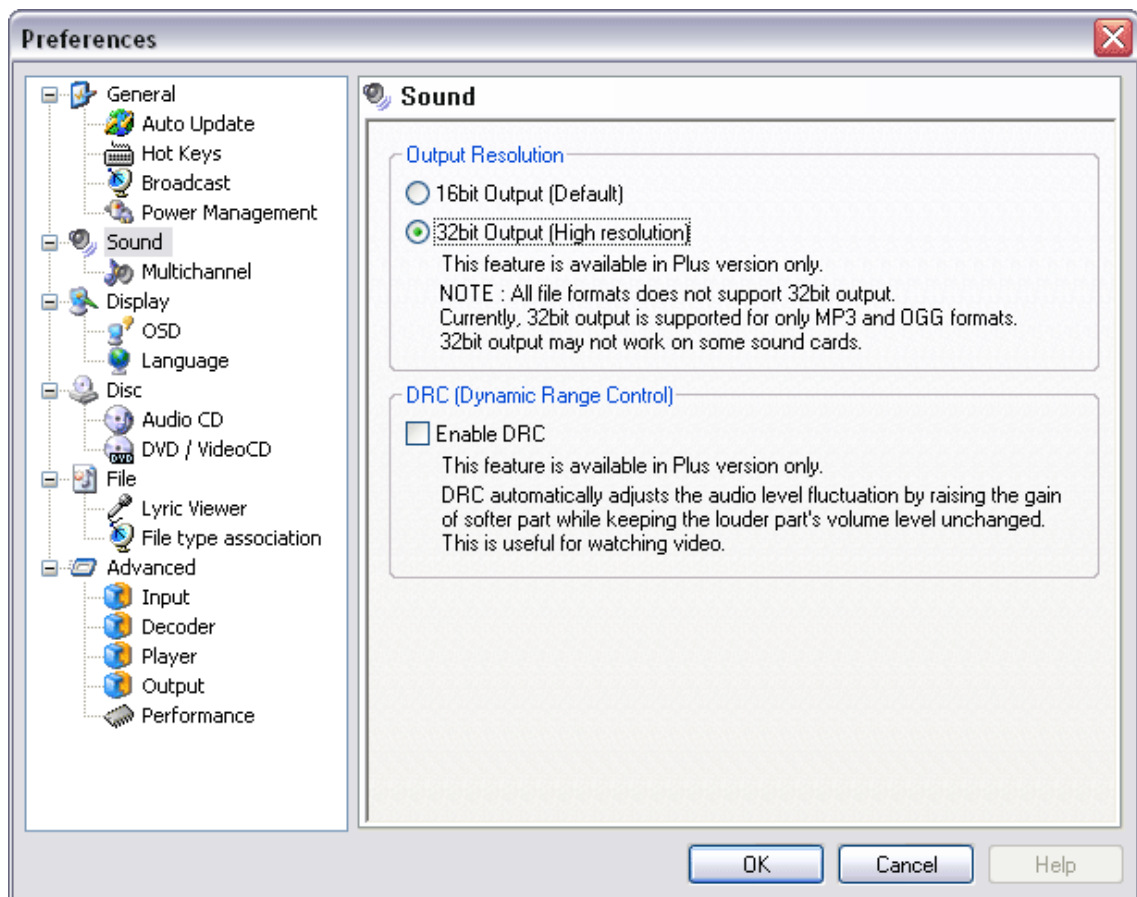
Preferences

General
Auto Update
Hot Keys
Broadcast
Power Management
Sound
Multichannel
Display
OSD
Language
Disc
Audio CD
DVD / VideoCD
File
Lyric Viewer
File type association
Advanced
Input
Decoder
Player
Output
Performance

Sound

Output Resolution
16bit Output (Default)
32bit Output (High resolution)
This feature is available in Plus version only.
NOTE : All file formats does not support 32bit output.
Currently, 32bit output is supported for only MP3 and OGG formats.
32bit output may not work on some sound cards.

DRC (Dynamic Range Control)
Enable DRC
This feature is available in Plus version only.
DRC automatically adjusts the audio level fluctuation by raising the gain of softer part while keeping the louder part's volume level unchanged.
This is useful for watching video.

OK
Cancel
Help